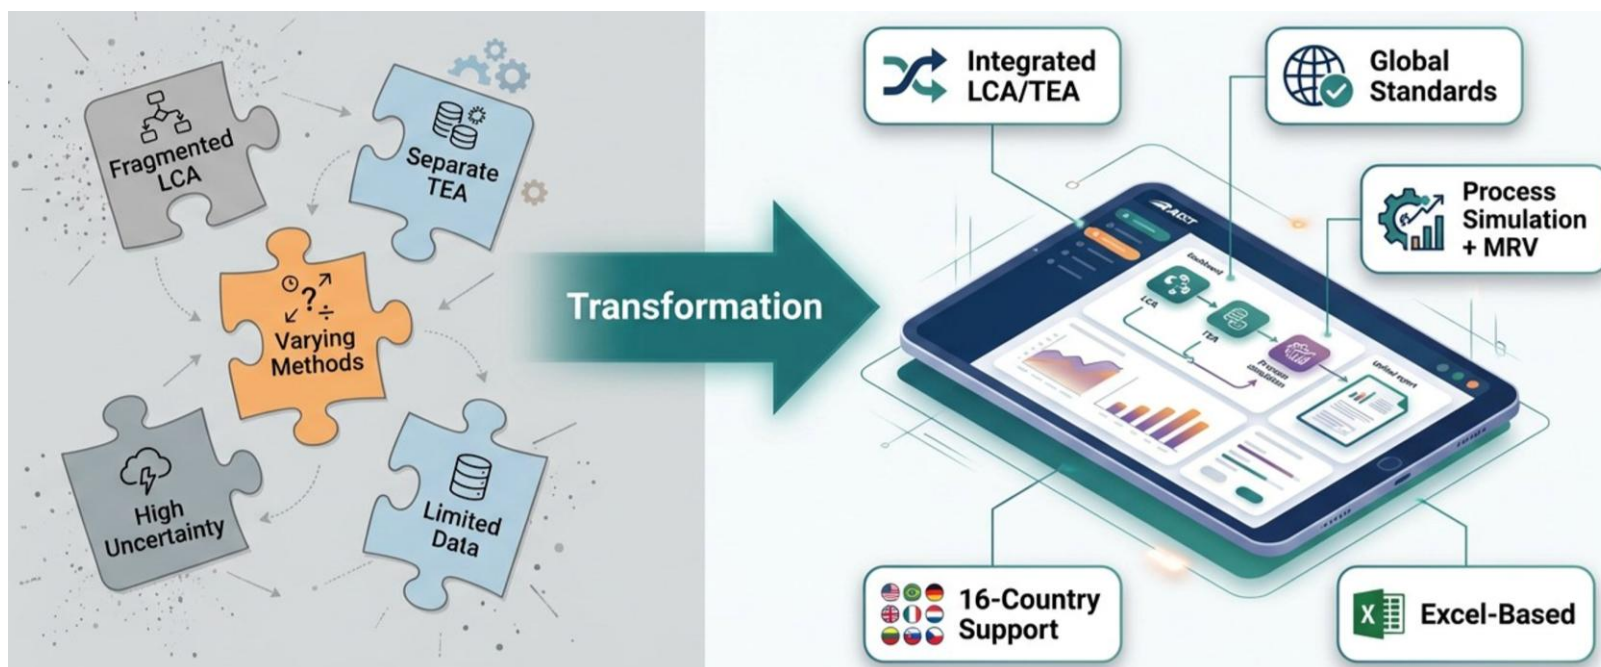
Fragmented LCA

Separate TEA

Varying Methods

High Uncertainty

Limited Data

Transformation

Integrated LCA/TEA

Global Standards

Process Simulation + MRV

ACT

LCA

TEA

16-Country Support

Excel-Based